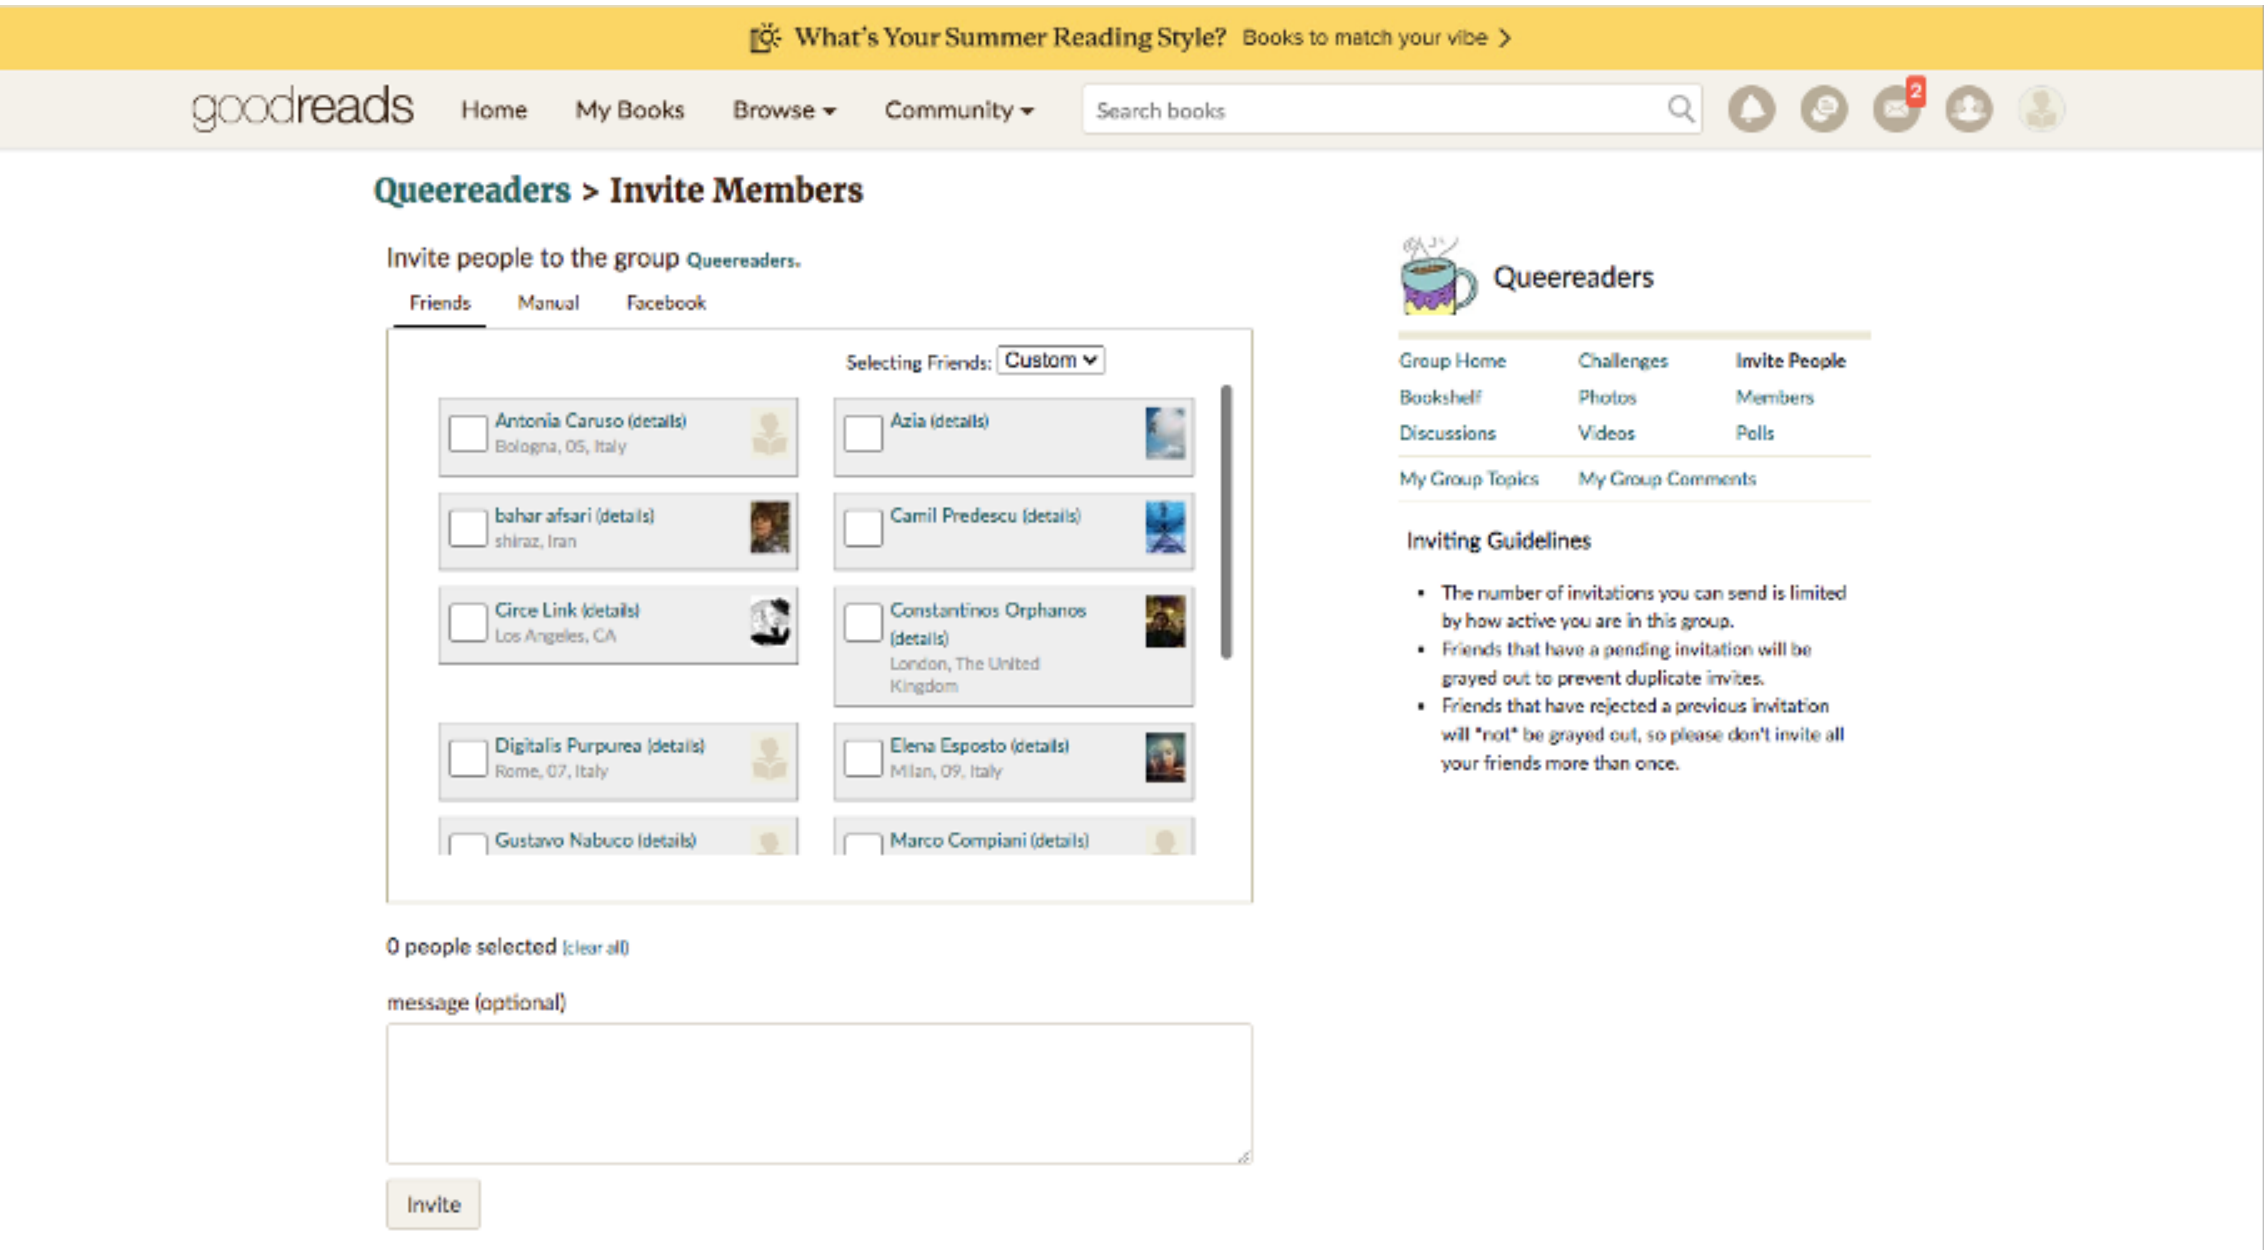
What's Your Summer Reading Style? Books to match your vibe >

goodreads Home My Books Browse ▾ Community ▾ Search books 2

Queereaders > Invite Members

Invite people to the group Queereaders.

Friends Manual Facebook

Selecting Friends: Custom

Antonia Caruso (details)
Bologna, 05, Italy

Azia (details)

bahar afsari (details)
shiraz, Iran

Camil Predescu (details)

Circe Link (details)
Los Angeles, CA

Constantinos Orphanos (details)
London, The United Kingdom

Digitalis Purpurea (details)
Rome, 07, Italy

Elena Esposto (details)
Milan, 09, Italy

Gustavo Nabuco (details)

Marco Compiani (details)

0 people selected (clear all)

message (optional)

Invite

Queereaders

Group Home Challenges Invite People
Bookshelf Photos Members
Discussions Videos Polls
My Group Topics My Group Comments

Inviting Guidelines

- The number of invitations you can send is limited by how active you are in this group.
- Friends that have a pending invitation will be grayed out to prevent duplicate invites.
- Friends that have rejected a previous invitation will *not* be grayed out, so please don't invite all your friends more than once.